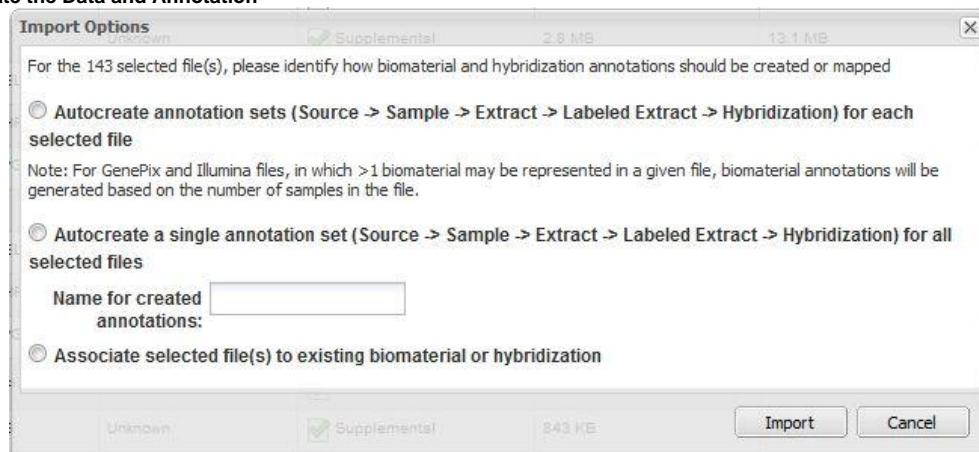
te the Data and Annotation

Import Options

×

Unknown Supplemental 2.8 MB 13.1 MB

For the 143 selected file(s), please identify how biomaterial and hybridization annotations should be created or mapped

Autocreate annotation sets (Source -> Sample -> Extract -> Labeled Extract -> Hybridization) for each selected file

Note: For GenePix and Illumina files, in which >1 biomaterial may be represented in a given file, biomaterial annotations will be generated based on the number of samples in the file.

Autocreate a single annotation set (Source -> Sample -> Extract -> Labeled Extract -> Hybridization) for all selected files

Name for created annotations:

Associate selected file(s) to existing biomaterial or hybridization

Unknown Supplemental 843 KB

Import

Cancel